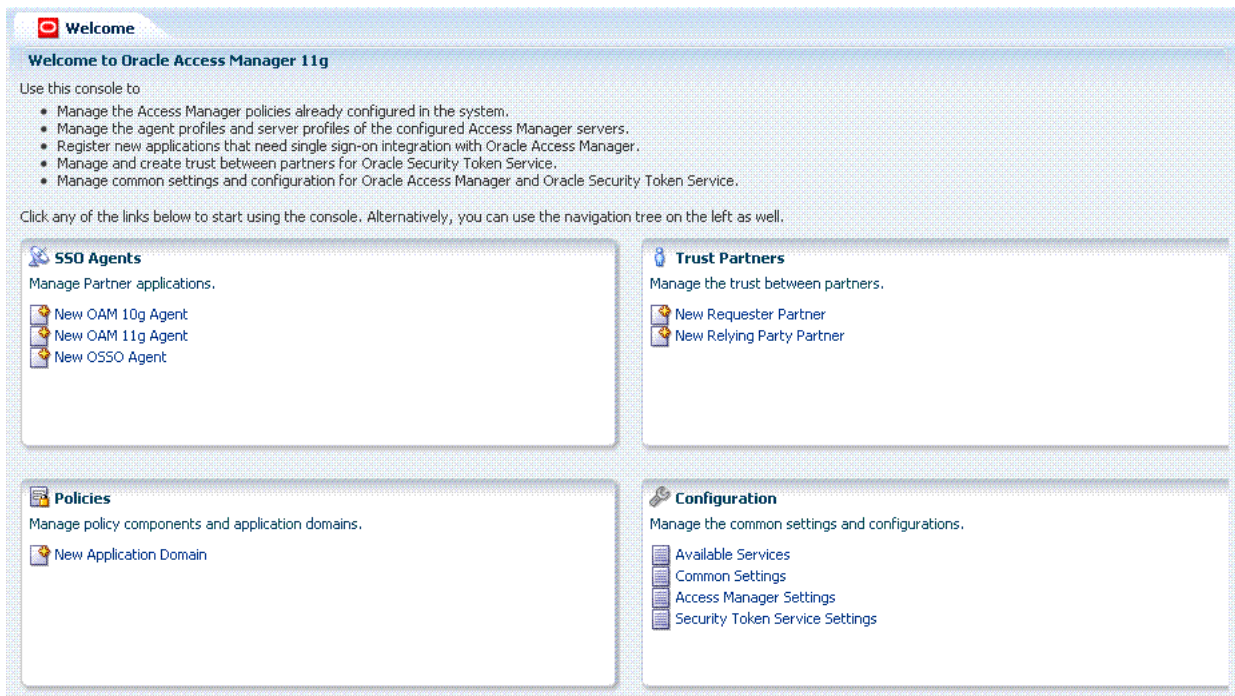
Welcome

Welcome to Oracle Access Manager 11g

Use this console to

- Manage the Access Manager policies already configured in the system.
- Manage the agent profiles and server profiles of the configured Access Manager servers.
- Register new applications that need single sign-on integration with Oracle Access Manager.
- Manage and create trust between partners for Oracle Security Token Service.
- Manage common settings and configuration for Oracle Access Manager and Oracle Security Token Service.

Click any of the links below to start using the console. Alternatively, you can use the navigation tree on the left as well.

SSO Agents
Manage Partner applications.
New OAM 10g Agent
New OAM 11g Agent
New OSSO Agent

Trust Partners
Manage the trust between partners.
New Requester Partner
New Relying Party Partner

Policies
Manage policy components and application domains.
New Application Domain

Configuration
Manage the common settings and configurations.
Available Services
Common Settings
Access Manager Settings
Security Token Service Settings